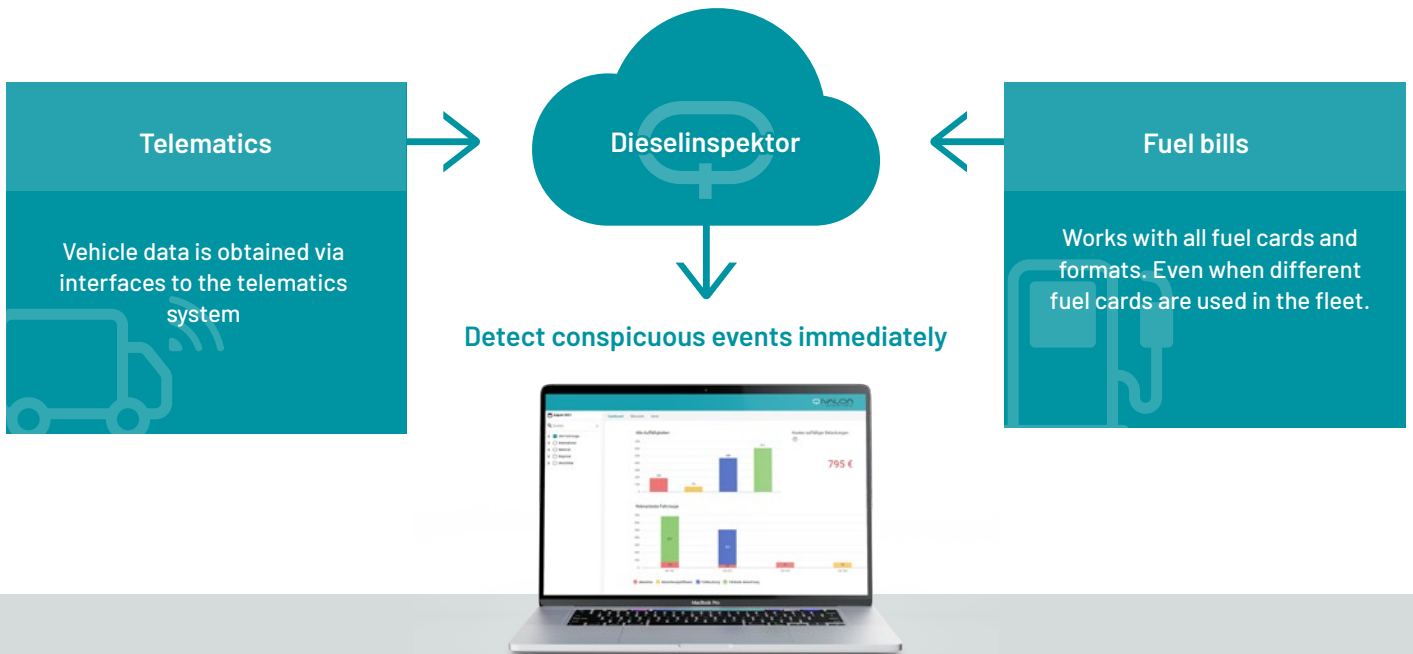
Telematics

Vehicle data is obtained via interfaces to the telematics system

Dieselinspektor

Fuel bills

Works with all fuel cards and formats. Even when different fuel cards are used in the fleet.

Detect conspicuous events immediately

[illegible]

795 €

MacBook Pro